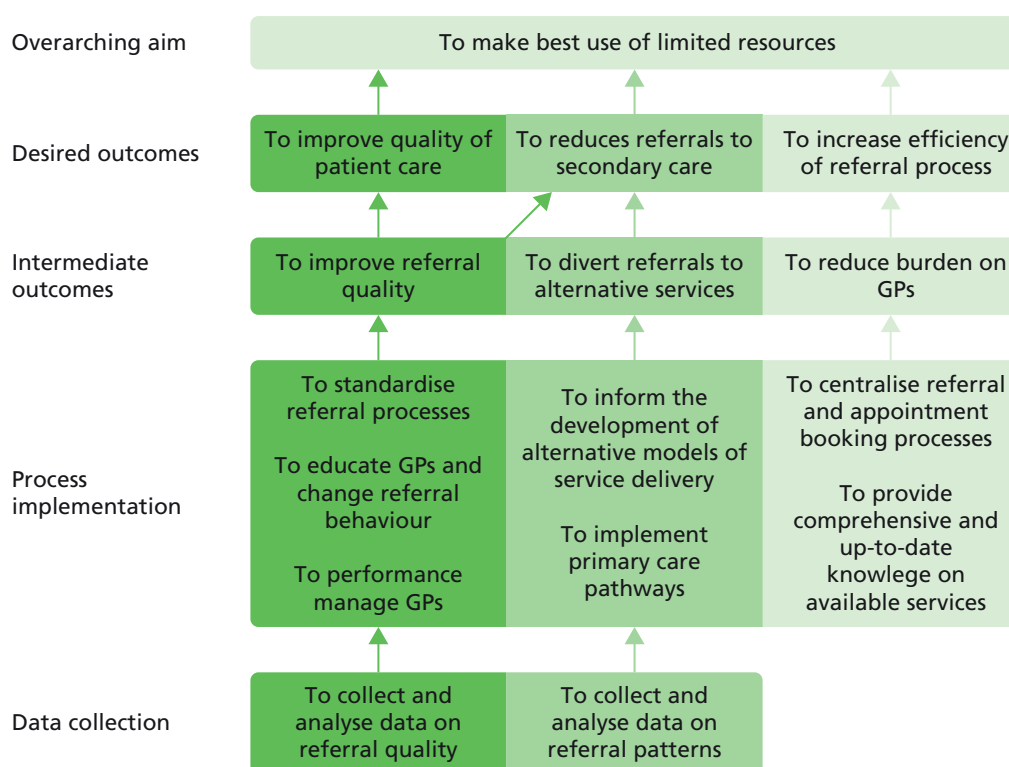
Overarching aim
To make best use of limited resources

Desired outcomes
To improve quality of patient care
To reduces referrals to secondary care
To increase efficiency of referral process

Intermediate outcomes
To improve referral quality
To divert referrals to alternative services
To reduce burden on GPs

Process implementation
To standardise referral processes

To educate GPs and change referral behaviour

To performance manage GPs

To inform the development of alternative models of service delivery

To implement primary care pathways

To centralise referral and appointment booking processes

To provide comprehensive and up-to-date knowlege on available services

Data collection
To collect and analyse data on referral quality
To collect and analyse data on referral patterns